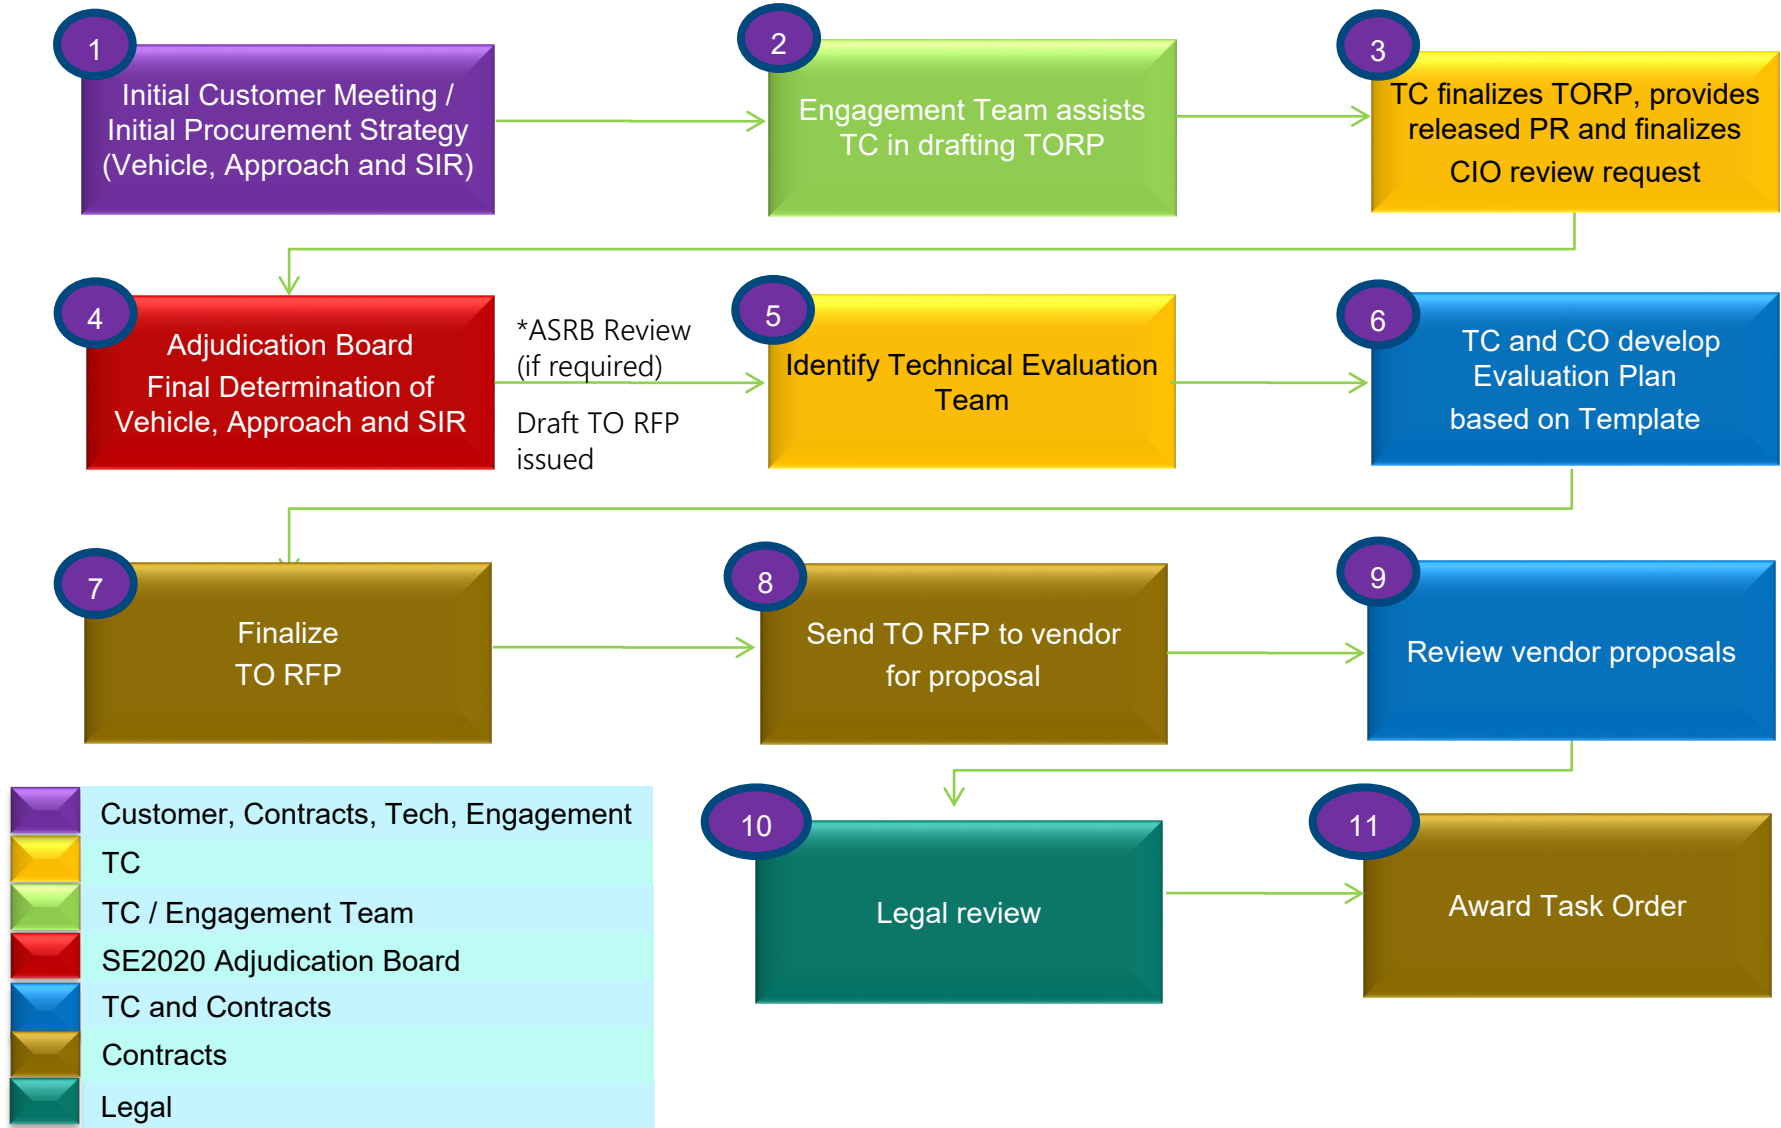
1
Initial Customer Meeting / Initial Procurement Strategy (Vehicle, Approach and SIR)

2
Engagement Team assists TC in drafting TORP

3
TC finalizes TORP, provides released PR and finalizes CIO review request

4
Adjudication Board Final Determination of Vehicle, Approach and SIR

*ASRB Review (if required)

Draft TO RFP issued

5
Identify Technical Evaluation Team

6
TC and CO develop Evaluation Plan based on Template

7
Finalize TO RFP

8
Send TO RFP to vendor for proposal

9
Review vendor proposals

10
Legal review

11
Award Task Order

Customer, Contracts, Tech, Engagement
TC
TC / Engagement Team
SE2020 Adjudication Board
TC and Contracts
Contracts
Legal